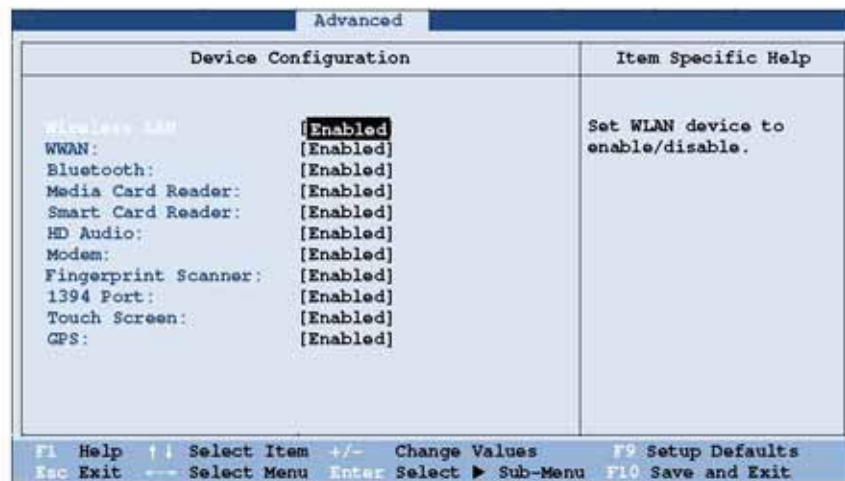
Advanced

Device Configuration

Item Specific Help

Wireless LAN [Enabled]
WWAN: [Enabled]
Bluetooth: [Enabled]
Media Card Reader: [Enabled]
Smart Card Reader: [Enabled]
HD Audio: [Enabled]
Modem: [Enabled]
Fingerprint Scanner: [Enabled]
1394 Port: [Enabled]
Touch Screen: [Enabled]
GPS: [Enabled]

Set WLAN device to enable/disable.

F1 Help ↑↓ Select Item +/- Change Values F9 Setup Defaults
Esc Exit ←→ Select Menu Enter Select ▶ Sub-Menu F10 Save and Exit